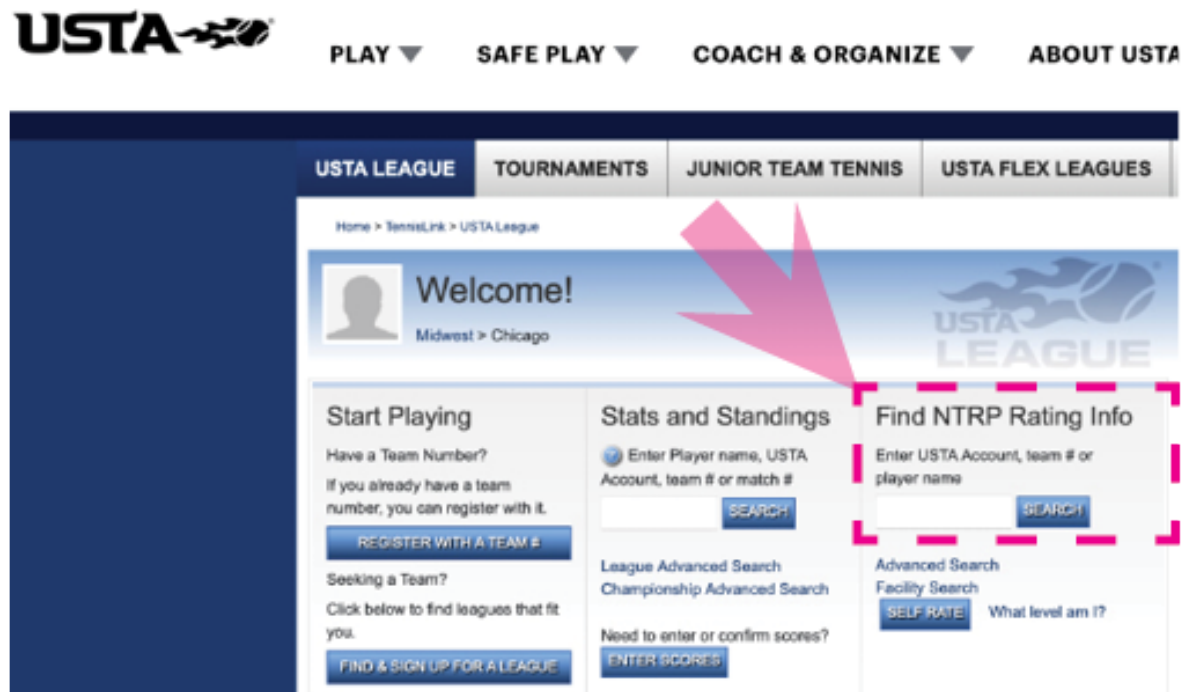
USTA

PLAY ▼ SAFE PLAY ▼ COACH & ORGANIZE ▼ ABOUT USTA

USTA LEAGUE TOURNAMENTS JUNIOR TEAM TENNIS USTA FLEX LEAGUES

Home > TennisLink > USTA League

Welcome!

Midwest > Chicago

USTA LEAGUE

Start Playing

Have a Team Number?

If you already have a team number, you can register with it.

REGISTER WITH A TEAM #

Seeking a Team?

Click below to find leagues that fit you.

FIND & SIGN UP FOR A LEAGUE

Stats and Standings

Enter Player name, USTA Account, team # or match #

SEARCH

League Advanced Search
Championship Advanced Search

Need to enter or confirm scores?

ENTER SCORES

Find NTRP Rating Info

Enter USTA Account, team # or player name

SEARCH

Advanced Search
Facility Search
SELF RATE What level am I?